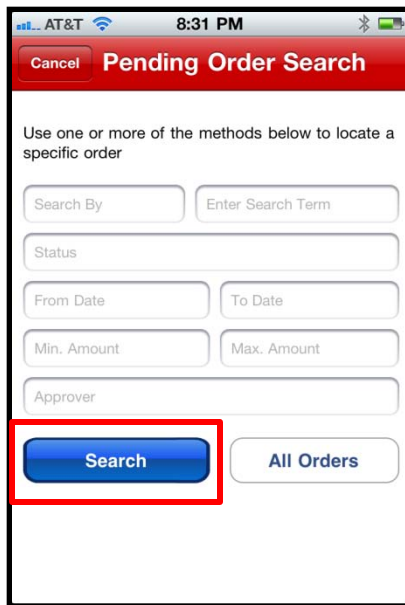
AT&T 8:31 PM

Cancel Pending Order Search

Use one or more of the methods below to locate a specific order

Search By

Enter Search Term

Status

From Date

To Date

Min. Amount

Max. Amount

Approver

Search

All Orders